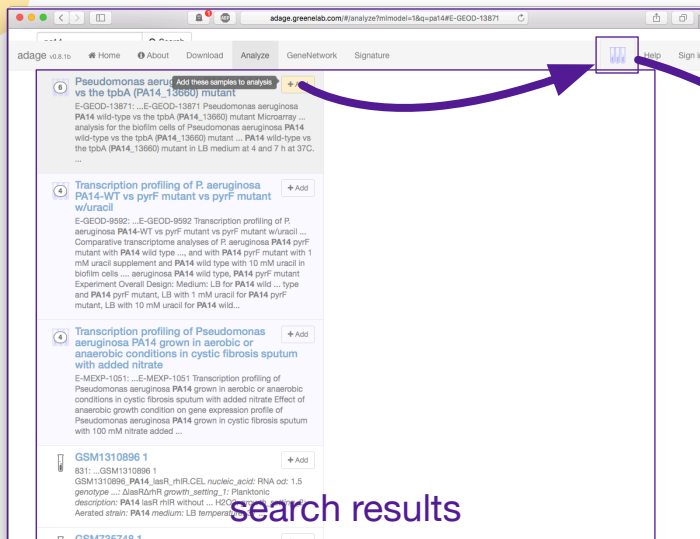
adage.greenelab.com/#/analyze?mlmodel=1&q=pa14#E-GEOD-13871

adage v0.8.1b Home About Download Analyze GeneNetwork Signature Help Sign i

6 Pseudomonas aerug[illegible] vs the tpbA (PA14_13660) mutant
Add these samples to analysis
+ Add
E-GEOD-13871: ...E-GEOD-13871 Pseudomonas aeruginosa PA14 wild-type vs the tpbA (PA14_13660) mutant Microarray ... analysis for the biofilm cells of Pseudomonas aeruginosa PA14 wild-type vs the tpbA (PA14_13660) mutant ... PA14 wild-type vs the tpbA (PA14_13660) mutant in LB medium at 4 and 7 h at 37C. ...

4 Transcription profiling of P. aeruginosa PA14-WT vs pyrF mutant vs pyrF mutant w/uracil
+ Add
E-GEOD-9592: ...E-GEOD-9592 Transcription profiling of P. aeruginosa PA14-WT vs pyrF mutant vs pyrF mutant w/uracil ... Comparative transcriptome analyses of P. aeruginosa PA14 pyrF mutant with PA14 wild type ..., and with PA14 pyrF mutant with 1 mM uracil supplement and PA14 wild type with 10 mM uracil in biofilm cells .... aeruginosa PA14 wild type, PA14 pyrF mutant Experiment Overall Design: Medium: LB for PA14 wild ... type and PA14 pyrF mutant, LB with 1 mM uracil for PA14 pyrF mutant, LB with 10 mM uracil for PA14 wild...

4 Transcription profiling of Pseudomonas aeruginosa PA14 grown in aerobic or anaerobic conditions in cystic fibrosis sputum with added nitrate
+ Add
E-MEXP-1051: ...E-MEXP-1051 Transcription profiling of Pseudomonas aeruginosa PA14 grown in aerobic or anaerobic conditions in cystic fibrosis sputum with added nitrate Effect of anaerobic growth condition on gene expression profile of Pseudomonas aeruginosa PA14 grown in cystic fibrosis sputum with 100 mM nitrate added ...

GSM1310896 1
+ Add
831: ...GSM1310896 1
GSM1310896_PA14_lasR_rhlR.CEL nucleic_acid: RNA od: 1.5 genotype ...: ΔlasRΔrhlR growth_setting_1: Planktonic description: PA14 lasR rhlR without ... H2O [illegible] Aerated strain: PA14 medium: LB temperature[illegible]

search results

GSM726748 1